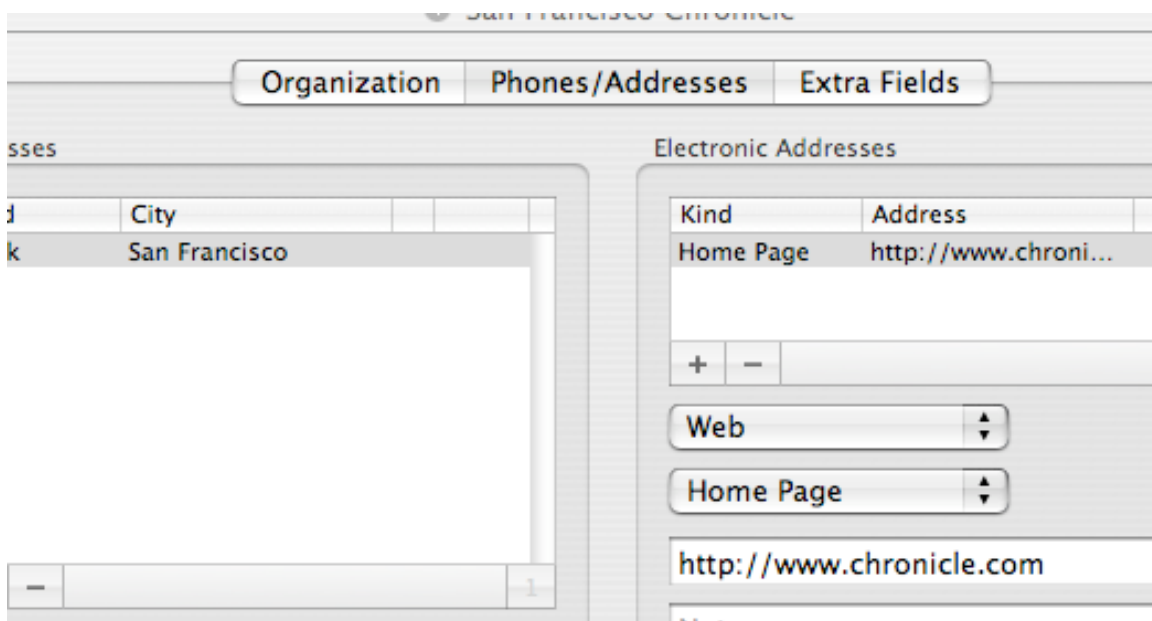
San Francisco Chronicle

Organization Phones/Addresses Extra Fields

sses

d | City
k | San Francisco

−

Electronic Addresses

| Kind | Address |
|---|---|
| Home Page | http://www.chroni... |

+ −

Web

Home Page

http://www.chronicle.com